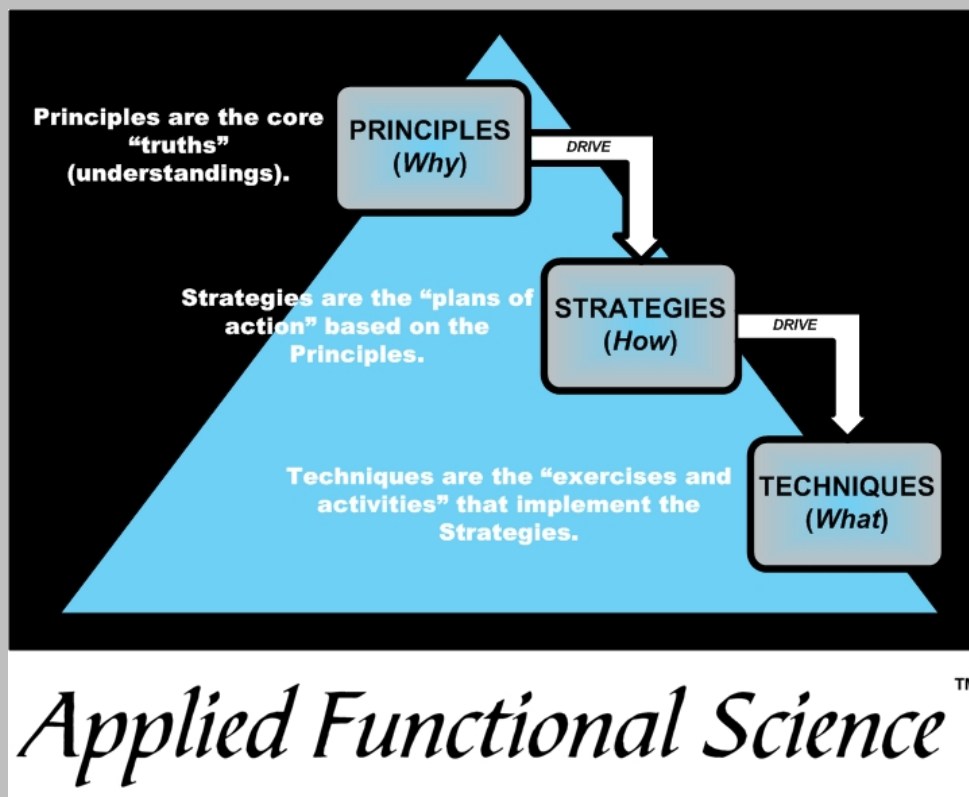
Principles are the core "truths" (understandings).

PRINCIPLES (*Why*)

DRIVE

Strategies are the "plans of action" based on the Principles.

STRATEGIES (*How*)

DRIVE

Techniques are the "exercises and activities" that implement the Strategies.

TECHNIQUES (*What*)

Applied Functional Science™